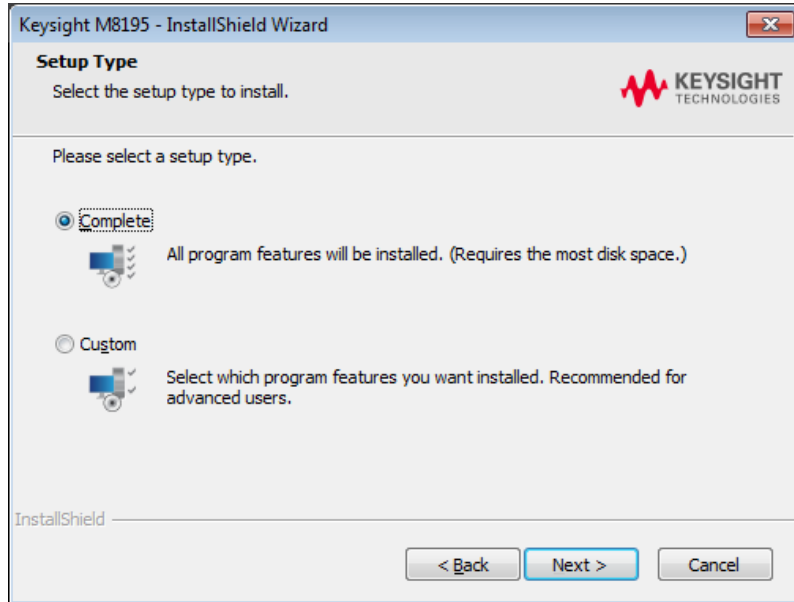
Keysight M8195 - InstallShield Wizard

Setup Type
Select the setup type to install.

KEYSIGHT
TECHNOLOGIES

Please select a setup type.

Complete
All program features will be installed. (Requires the most disk space.)

Custom
Select which program features you want installed. Recommended for advanced users.

InstallShield

< Back
Next >
Cancel